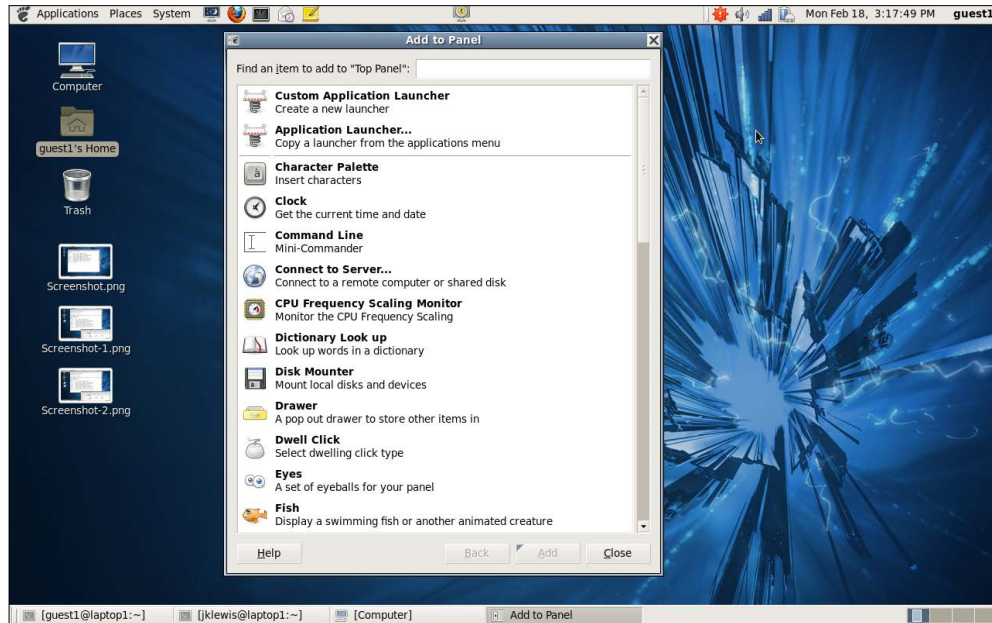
Applications Places System

Mon Feb 18, 3:17:49 PM guest1

Computer

guest1's Home

Trash

Screenshot.png

Screenshot-1.png

Screenshot-2.png

Add to Panel

Find an item to add to "Top Panel":

Custom Application Launcher
Create a new launcher

Application Launcher...
Copy a launcher from the applications menu

Character Palette
Insert characters

Clock
Get the current time and date

Command Line
Mini-Commander

Connect to Server...
Connect to a remote computer or shared disk

CPU Frequency Scaling Monitor
Monitor the CPU Frequency Scaling

Dictionary Look up
Look up words in a dictionary

Disk Mounter
Mount local disks and devices

Drawer
A pop out drawer to store other items in

Dwell Click
Select dwelling click type

Eyes
A set of eyeballs for your panel

Fish
Display a swimming fish or another animated creature

Help Back Add Close

[guest1@laptop1:~] [jklewis@laptop1:~] [Computer] Add to Panel